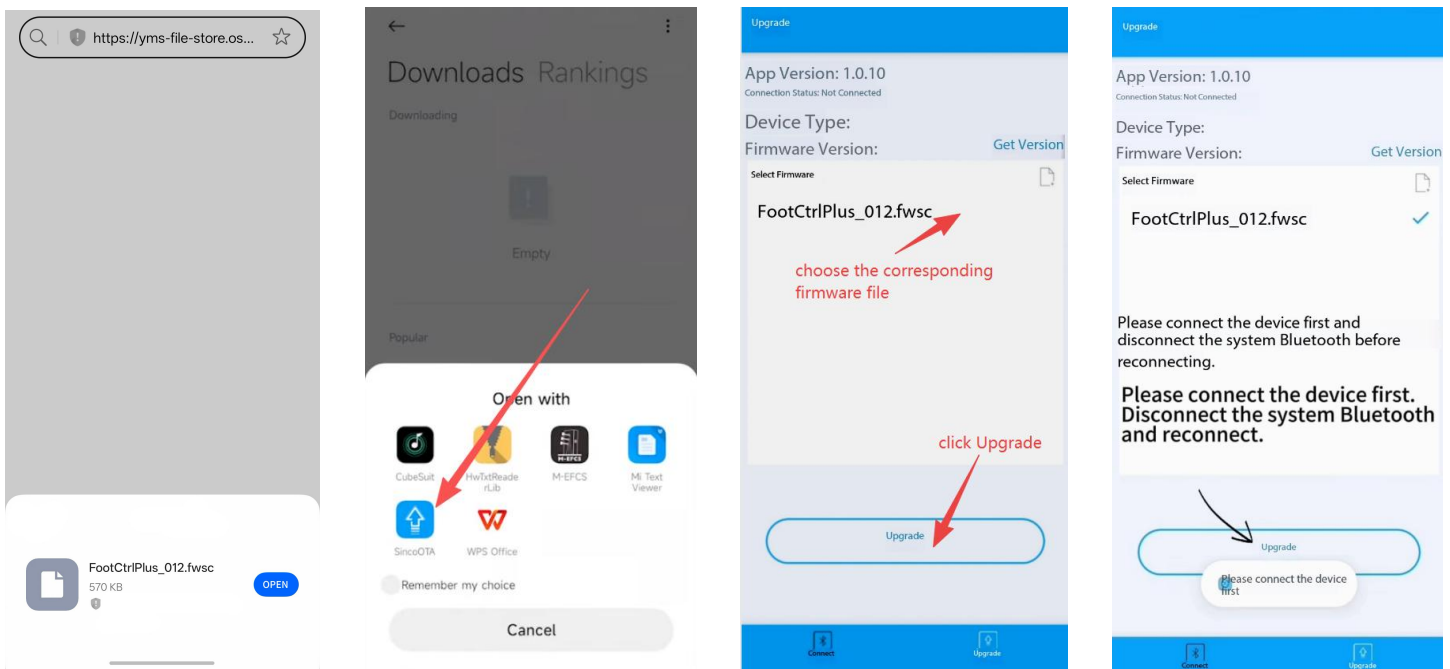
https://yms-file-store.os...

FootCtrlPlus_012.fwsc
570 KB
OPEN

Downloads Rankings

Downloading

Empty

Popular

Open with

CubeSuit
HwTxtReaderLib
M-EFCS
Mi Text Viewer
SincoOTA
WPS Office

Remember my choice

Cancel

Upgrade

App Version: 1.0.10
Connection Status: Not Connected

Device Type:
Firmware Version:
Get Version

Select Firmware

FootCtrlPlus_012.fwsc

choose the corresponding firmware file

click Upgrade

Upgrade

Connect
Upgrade

Upgrade

App Version: 1.0.10
Connection Status: Not Connected

Device Type:
Firmware Version:
Get Version

Select Firmware

FootCtrlPlus_012.fwsc

Please connect the device first and disconnect the system Bluetooth before reconnecting.

Please connect the device first. Disconnect the system Bluetooth and reconnect.

Upgrade

Please connect the device first

Connect
Upgrade